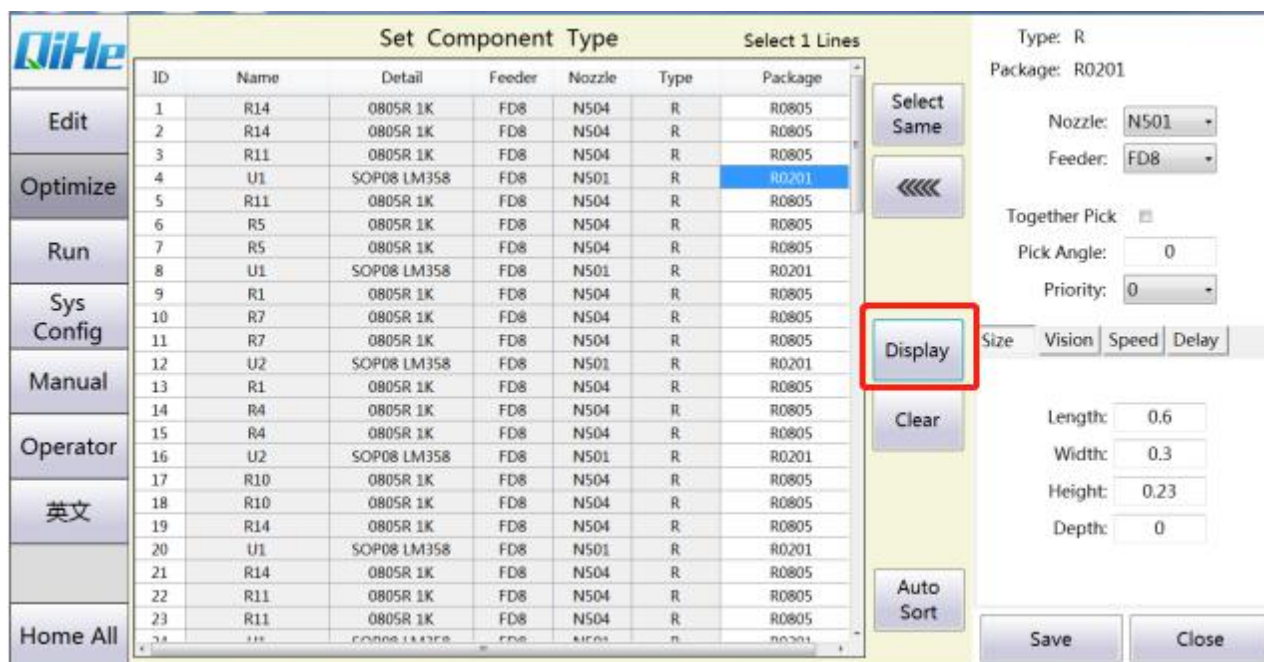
QiHe

Edit

Optimize

Run

Sys Config

Manual

Operator

英文

Home All

Set Component Type

Select 1 Lines

| ID | Name | Detail | Feeder | Nozzle | Type | Package |
|---|---|---|---|---|---|---|
| 1 | R14 | 0805R 1K | FD8 | N504 | R | R0805 |
| 2 | R14 | 0805R 1K | FD8 | N504 | R | R0805 |
| 3 | R11 | 0805R 1K | FD8 | N504 | R | R0805 |
| 4 | U1 | SOP08 LM358 | FD8 | N501 | R | R0201 |
| 5 | R11 | 0805R 1K | FD8 | N504 | R | R0805 |
| 6 | R5 | 0805R 1K | FD8 | N504 | R | R0805 |
| 7 | R5 | 0805R 1K | FD8 | N504 | R | R0805 |
| 8 | U1 | SOP08 LM358 | FD8 | N501 | R | R0201 |
| 9 | R1 | 0805R 1K | FD8 | N504 | R | R0805 |
| 10 | R7 | 0805R 1K | FD8 | N504 | R | R0805 |
| 11 | R7 | 0805R 1K | FD8 | N504 | R | R0805 |
| 12 | U2 | SOP08 LM358 | FD8 | N501 | R | R0201 |
| 13 | R1 | 0805R 1K | FD8 | N504 | R | R0805 |
| 14 | R4 | 0805R 1K | FD8 | N504 | R | R0805 |
| 15 | R4 | 0805R 1K | FD8 | N504 | R | R0805 |
| 16 | U2 | SOP08 LM358 | FD8 | N501 | R | R0201 |
| 17 | R10 | 0805R 1K | FD8 | N504 | R | R0805 |
| 18 | R10 | 0805R 1K | FD8 | N504 | R | R0805 |
| 19 | R14 | 0805R 1K | FD8 | N504 | R | R0805 |
| 20 | U1 | SOP08 LM358 | FD8 | N501 | R | R0201 |
| 21 | R14 | 0805R 1K | FD8 | N504 | R | R0805 |
| 22 | R11 | 0805R 1K | FD8 | N504 | R | R0805 |
| 23 | R11 | 0805R 1K | FD8 | N504 | R | R0805 |
| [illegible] | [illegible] | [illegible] | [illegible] | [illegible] | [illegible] | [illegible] |

Select Same

«««

Display

Clear

Auto Sort

Type: R
Package: R0201

Nozzle: N501
Feeder: FD8

Together Pick
Pick Angle: 0
Priority: 0

Size | Vision | Speed | Delay

Length: 0.6
Width: 0.3
Height: 0.23
Depth: 0

Save

Close